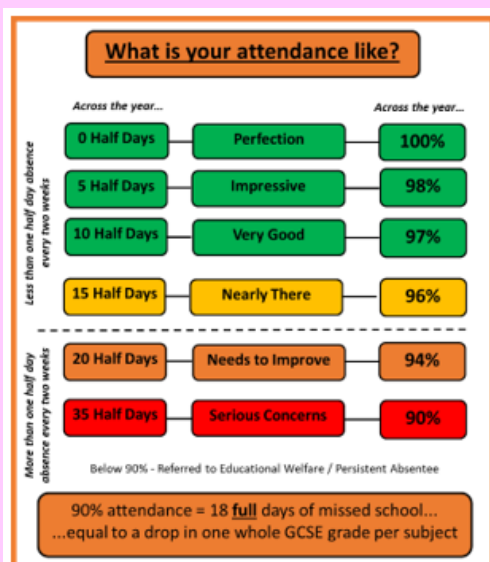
What is your attendance like?

Across the year...

Across the year...

Less than one half day absence every two weeks

| | | |
|---|---|---|
| 0 Half Days | Perfection | 100% |
| 5 Half Days | Impressive | 98% |
| 10 Half Days | Very Good | 97% |
| 15 Half Days | Nearly There | 96% |

More than one half day absence every two weeks

| | | |
|---|---|---|
| 20 Half Days | Needs to Improve | 94% |
| 35 Half Days | Serious Concerns | 90% |

Below 90% - Referred to Educational Welfare / Persistent Absentee

90% attendance = 18 full days of missed school... ...equal to a drop in one whole GCSE grade per subject